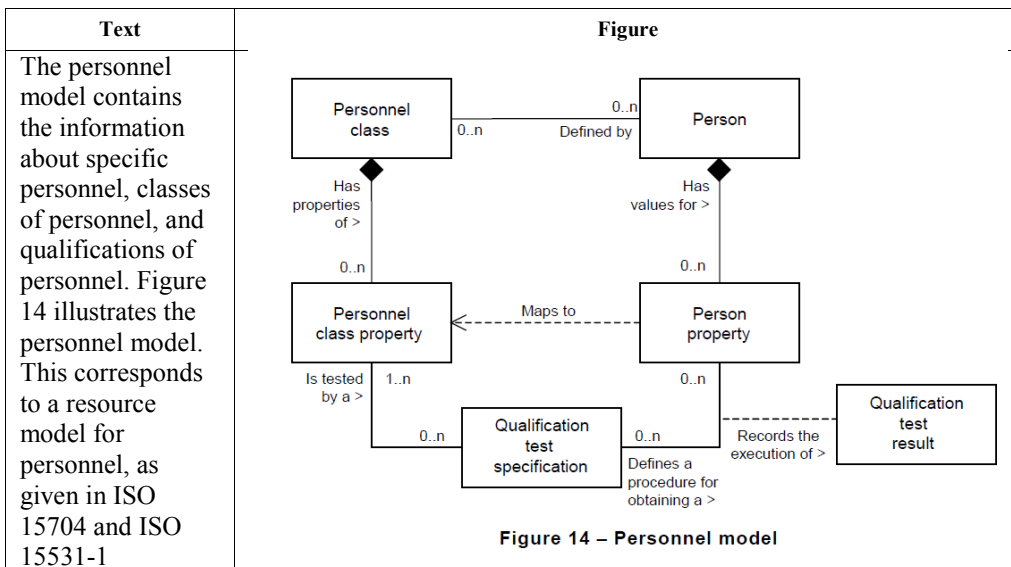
| Text | Figure |
|---|---|
| The personnel model contains the information about specific personnel, classes of personnel, and qualifications of personnel. Figure 14 illustrates the personnel model. This corresponds to a resource model for personnel, as given in ISO 15704 and ISO 15531-1 | Personnel class<br>0..n<br>0..n<br>Defined by<br>Person<br>Has properties of ><br>Has values for ><br>0..n<br>0..n<br>Personnel class property<br>Maps to<br>Person property<br>Is tested by a ><br>1..n<br>0..n<br>0..n<br>Qualification test specification<br>0..n<br>Defines a procedure for obtaining a ><br>Records the execution of ><br>Qualification test result<br>Figure 14 – Personnel model |